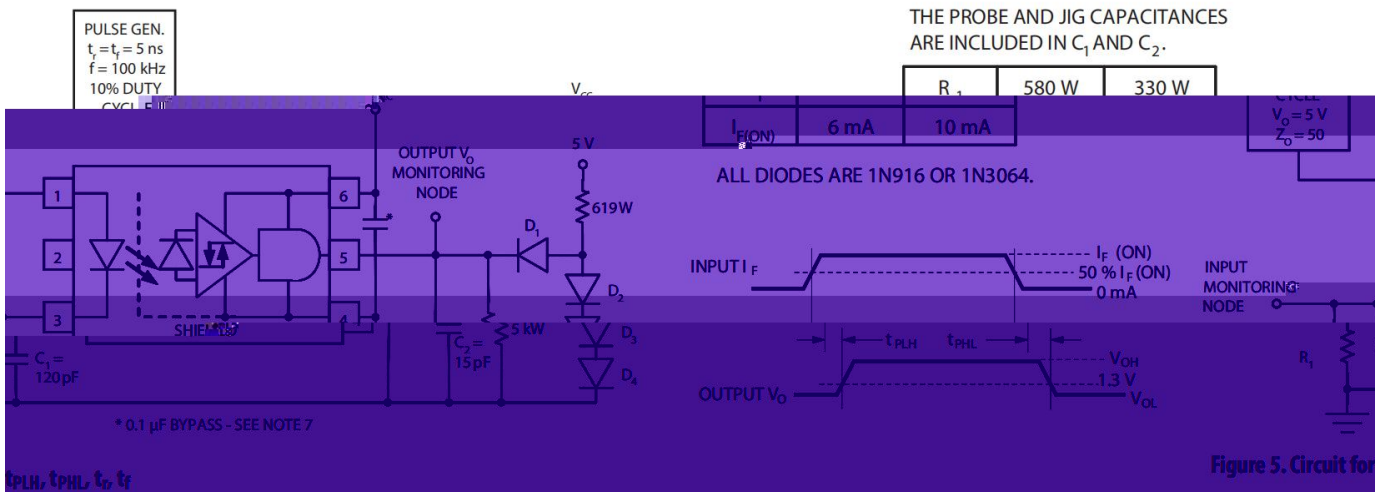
PULSE GEN.
$t_r = t_f = 5$ ns
f = 100 kHz
10% DUTY
CYCLE

THE PROBE AND JIG CAPACITANCES ARE INCLUDED IN $C_1$ AND $C_2$.

| $R_1$ | 580 W | 330 W |
|---|---|---|
| $I_{F(ON)}$ | 6 mA | 10 mA |

CYCLE
$V_O = 5$ V
$Z_O = 50$

$V_{CC}$

OUTPUT $V_O$ MONITORING NODE

5 V

619W

$D_1$

ALL DIODES ARE 1N916 OR 1N3064.

1
2
3
6
5
4

*

INPUT $I_F$

$I_F$ (ON)
50 % $I_F$ (ON)
0 mA

INPUT MONITORING NODE

$D_2$
$D_3$
$D_4$

SHIELD

$C_1$ = 120pF

$C_2$ = 15pF

5 kW

$t_{PLH}$
$t_{PHL}$

$V_{OH}$
1.3 V
$V_{OL}$

OUTPUT $V_O$

$R_1$

* 0.1 µF BYPASS - SEE NOTE 7

$t_{PLH}$, $t_{PHL}$, $t_r$, $t_f$

Figure 5. Circuit for